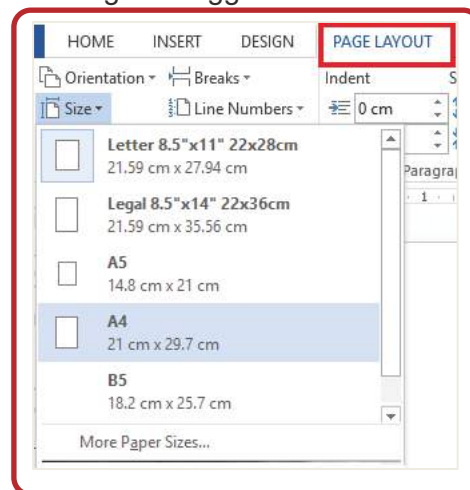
HOME INSERT DESIGN PAGE LAYOUT

Orientation Breaks Indent

Size Line Numbers 0 cm

Paragrap

Letter 8.5"x11" 22x28cm
21.59 cm x 27.94 cm

Legal 8.5"x14" 22x36cm
21.59 cm x 35.56 cm

A5
14.8 cm x 21 cm

A4
21 cm x 29.7 cm

B5
18.2 cm x 25.7 cm

More Paper Sizes...